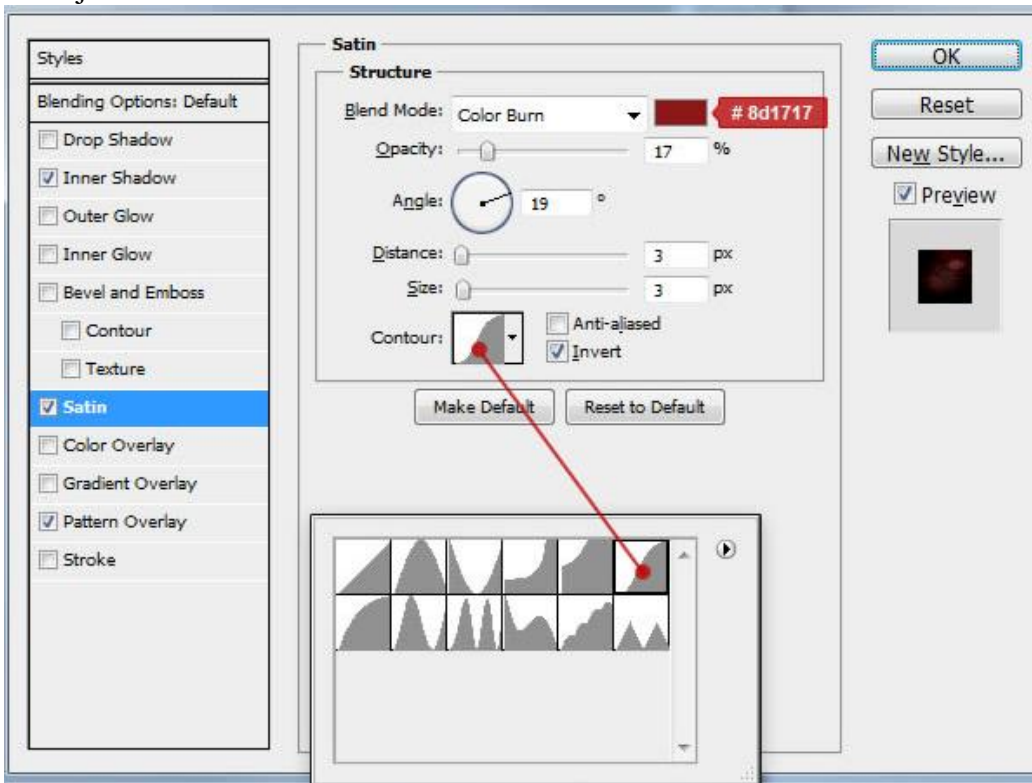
Styles
Blending Options: Default
Drop Shadow
Inner Shadow
Outer Glow
Inner Glow
Bevel and Emboss
Contour
Texture
Satin
Color Overlay
Gradient Overlay
Pattern Overlay
Stroke

Satin
Structure
Blend Mode: Color Burn
# 8d1717
Opacity: 17 %
Angle: 19 °
Distance: 3 px
Size: 3 px
Contour:
Anti-aliased
Invert
Make Default
Reset to Default

OK
Reset
New Style...
Preview